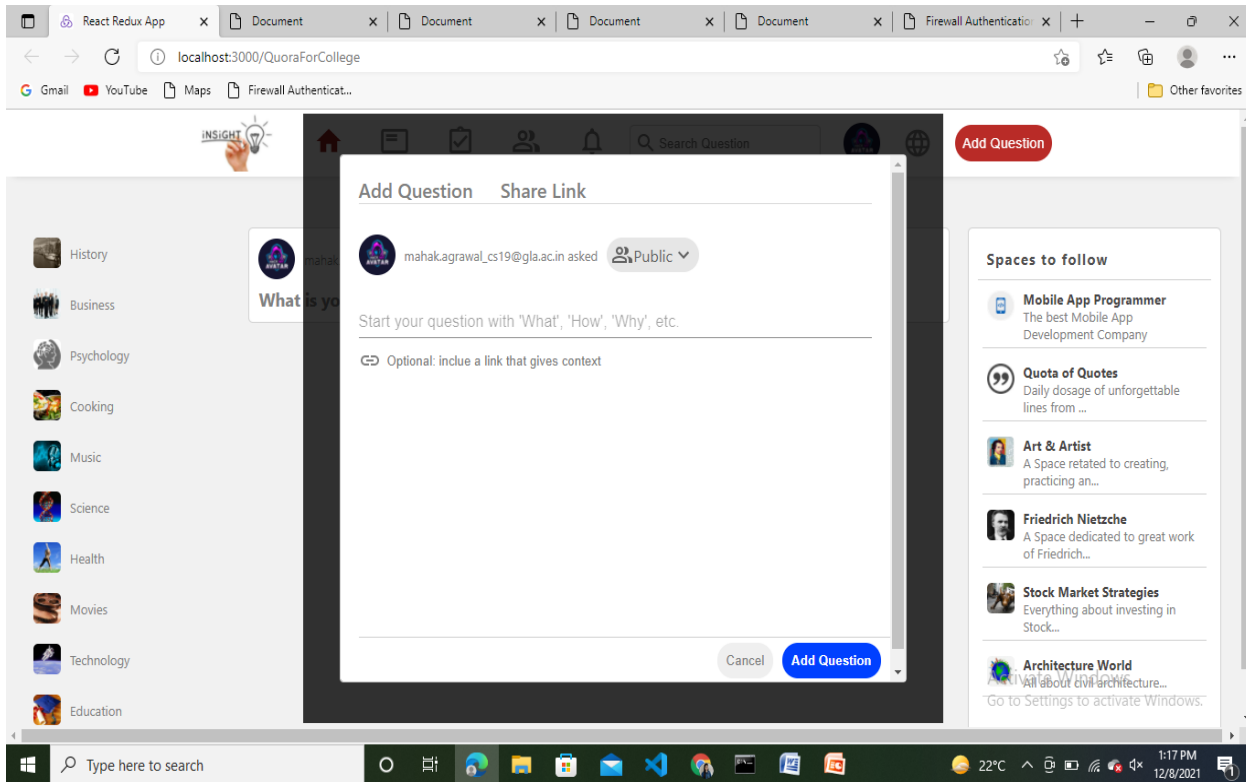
React Redux App × Document × Document × Document × Document × Firewall Authenticatio × +

localhost:3000/QuoraForCollege

Gmail YouTube Maps Firewall Authenticat... Other favorites

INSIGHT

Search Question

Add Question

History
Business
Psychology
Cooking
Music
Science
Health
Movies
Technology
Education

mahak

What is yo

Add Question Share Link

mahak.agrawal_cs19@gla.ac.in asked Public

Start your question with 'What', 'How', 'Why', etc.

Optional: inclue a link that gives context

Cancel Add Question

Spaces to follow

Mobile App Programmer
The best Mobile App Development Company

Quota of Quotes
Daily dosage of unforgettable lines from ...

Art & Artist
A Space retated to creating, practicing an...

Friedrich Nietzche
A Space dedicated to great work of Friedrich...

Stock Market Strategies
Everything about investing in Stock...

Architecture World
All about civil architecture...

Activate Windows
Go to Settings to activate Windows.

Type here to search

22°C 1:17 PM 12/8/2021